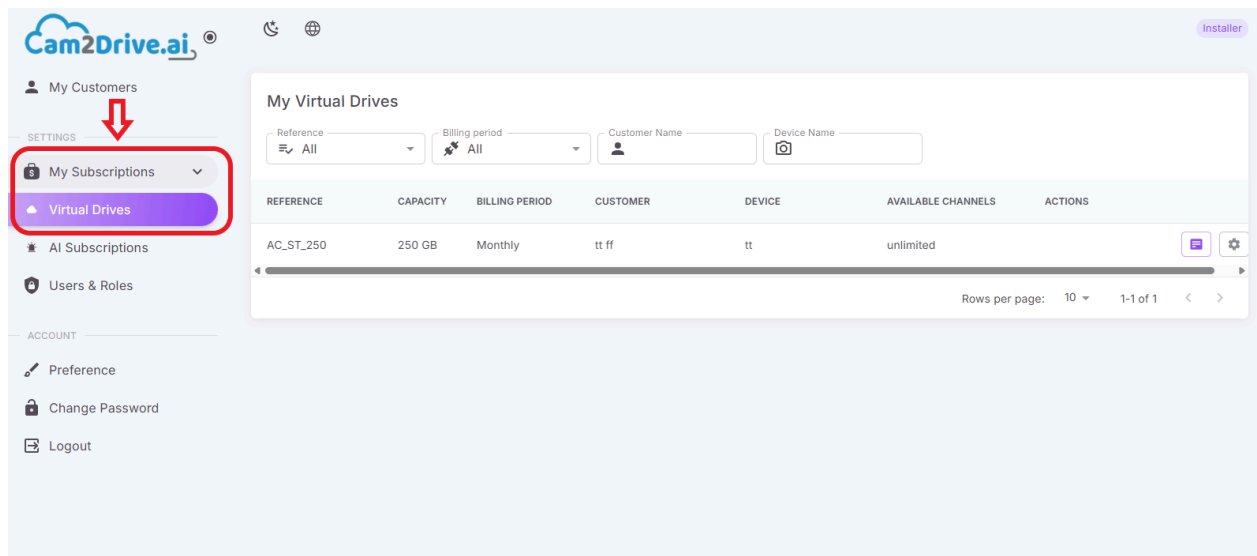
Cam2Drive.ai

Installer

My Customers

SETTINGS

My Subscriptions

Virtual Drives

AI Subscriptions

Users & Roles

ACCOUNT

Preference

Change Password

Logout

My Virtual Drives

Reference
All

Billing period
All

Customer Name

Device Name

| REFERENCE | CAPACITY | BILLING PERIOD | CUSTOMER | DEVICE | AVAILABLE CHANNELS | ACTIONS |
|---|---|---|---|---|---|---|
| AC_ST_250 | 250 GB | Monthly | tt ff | tt | unlimited | |

Rows per page: 10 1-1 of 1